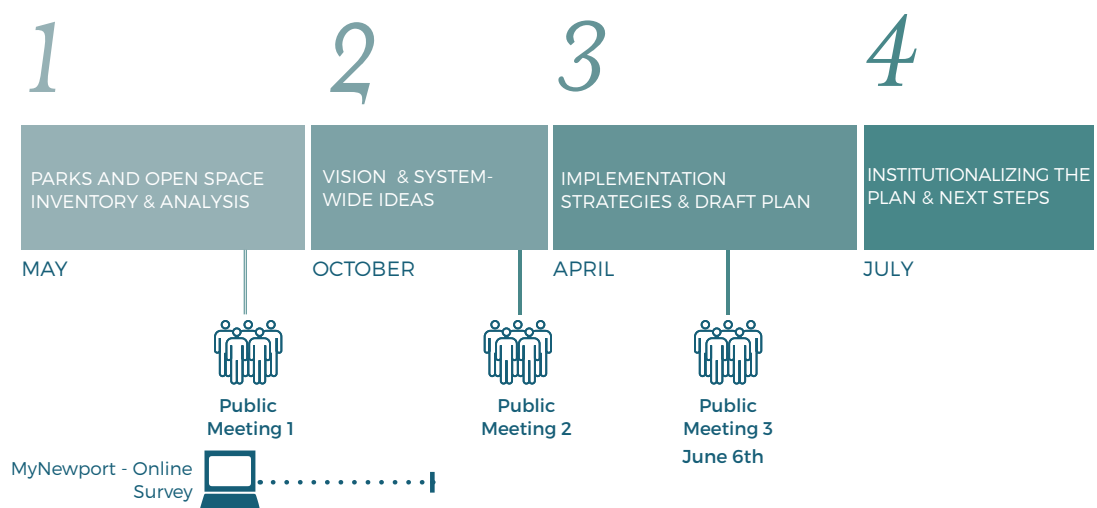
1

PARKS AND OPEN SPACE INVENTORY & ANALYSIS

MAY

2

VISION & SYSTEM-WIDE IDEAS

OCTOBER

3

IMPLEMENTATION STRATEGIES & DRAFT PLAN

APRIL

4

INSTITUTIONALIZING THE PLAN & NEXT STEPS

JULY

Public Meeting 1

Public Meeting 2

Public Meeting 3
June 6th

MyNewport - Online Survey